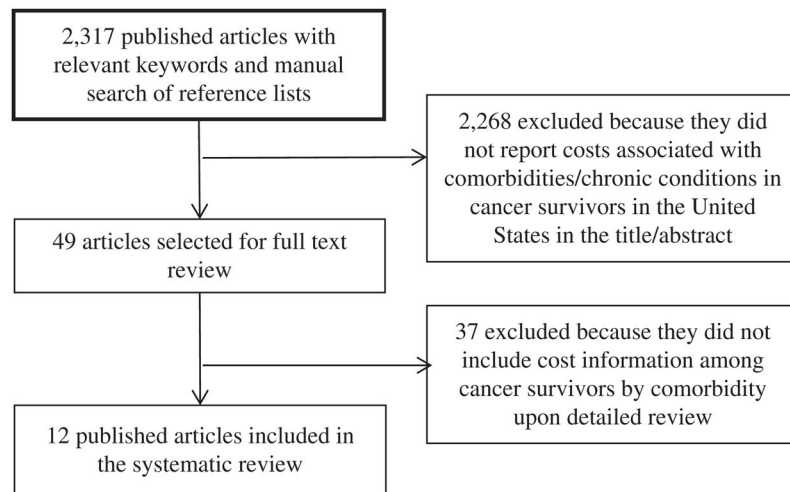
2,317 published articles with relevant keywords and manual search of reference lists

2,268 excluded because they did not report costs associated with comorbidities/chronic conditions in cancer survivors in the United States in the title/abstract

49 articles selected for full text review

37 excluded because they did not include cost information among cancer survivors by comorbidity upon detailed review

12 published articles included in the systematic review